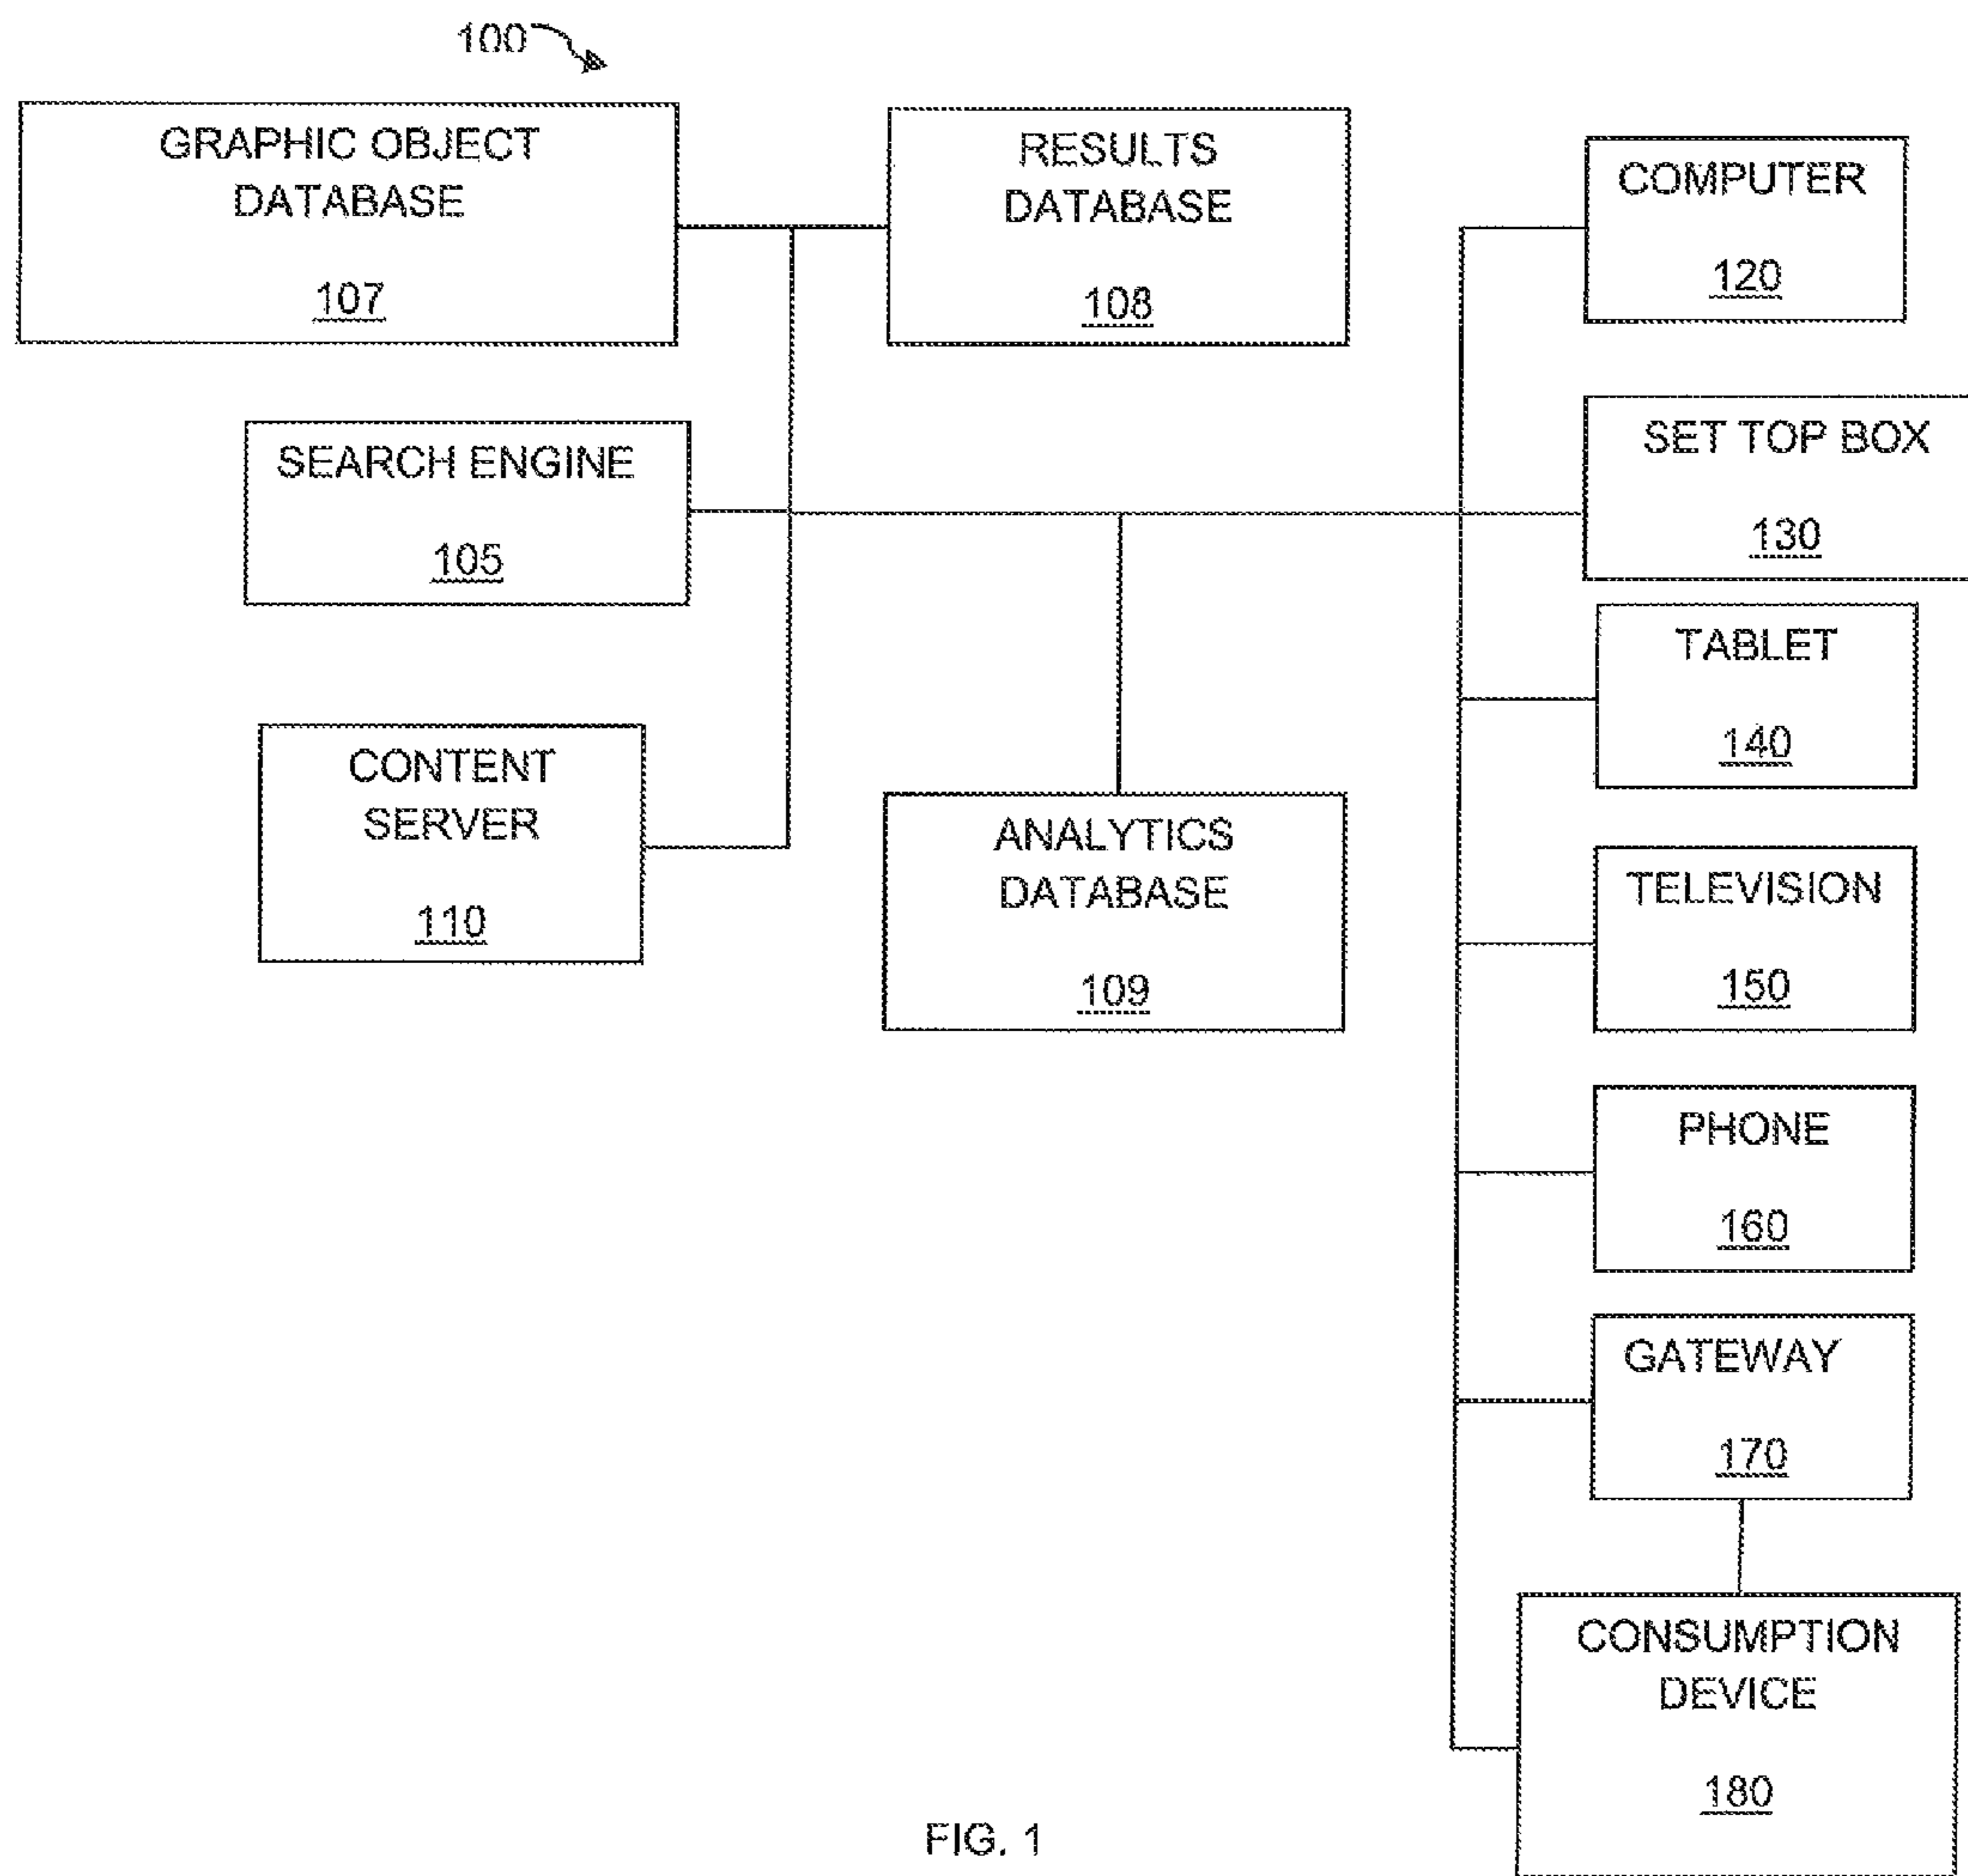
100

GRAPHIC OBJECT DATABASE
107

RESULTS DATABASE
108

COMPUTER
120

SEARCH ENGINE
105

SET TOP BOX
130

TABLET
140

CONTENT SERVER
110

ANALYTICS DATABASE
109

TELEVISION
150

PHONE
160

GATEWAY
170

CONSUMPTION DEVICE
180

FIG. 1